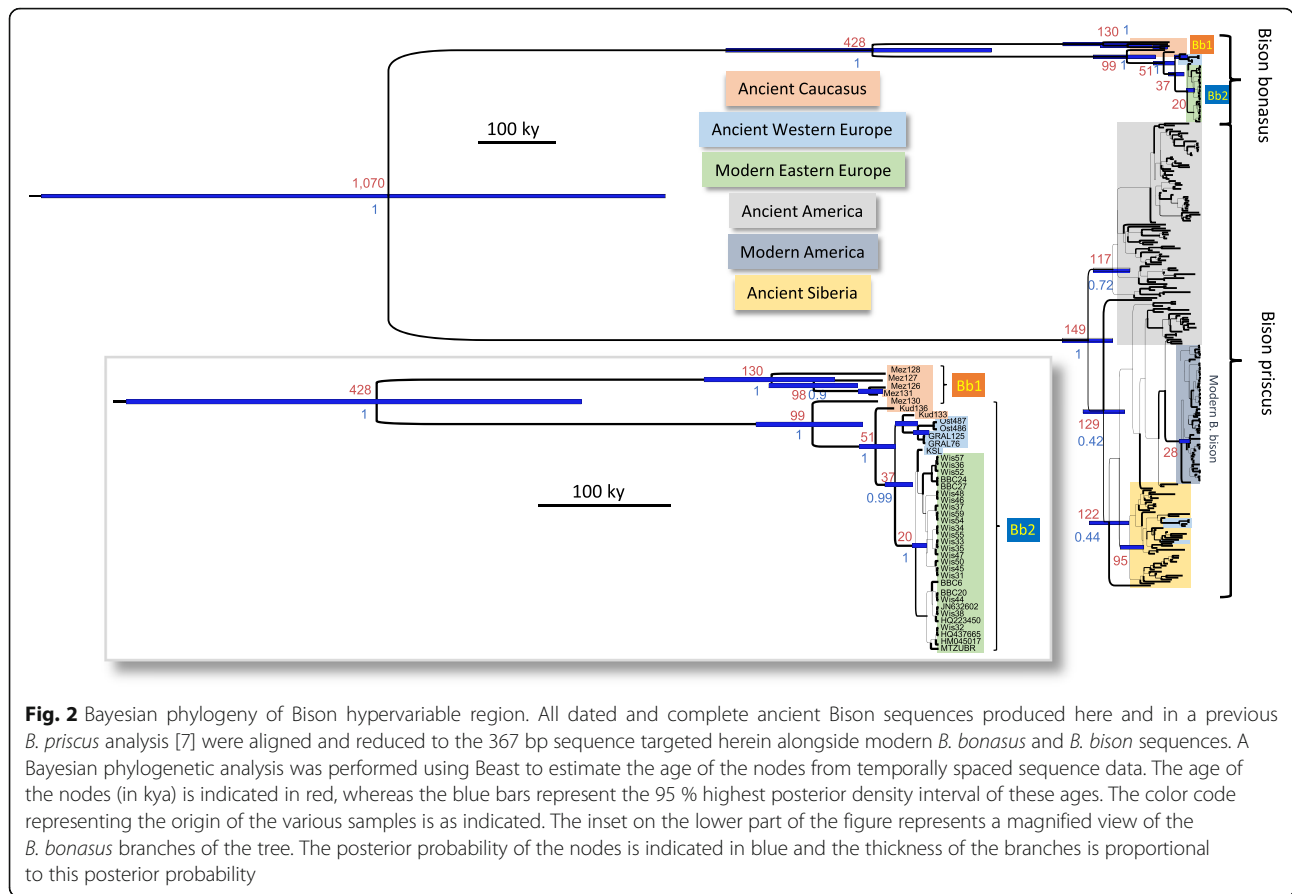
428
1
130
1
Bb1
99
1
51
37
20
Bb2
Bison bonasus
Ancient Caucasus
Ancient Western Europe
Modern Eastern Europe
Ancient America
Modern America
Ancient Siberia
100 ky
1,070
1
117
0.72
149
1
Bison priscus
Modern B. bison
129
0.42
28
122
0.44
95

428
1
130
1
98
0.9
Mez128
Mez127
Mez126
Mez131
Mez130
Kud136
Bb1
99
1
Kud133
Ost487
Ost486
GRAL125
GRAL76
KSL
51
1
37
0.99
20
1
100 ky
Wis57
Wis36
Wis52
BBC24
BBC27
Wis48
Wis46
Wis37
Wis59
Wis54
Wis34
Wis55
Wis33
Wis35
Wis47
Wis50
Wis45
Wis31
BBC6
BBC20
Wis44
JN632602
Wis38
HQ223450
Wis32
HQ437665
HM045017
MTZUBR
Bb2

**Fig. 2** Bayesian phylogeny of Bison hypervariable region. All dated and complete ancient Bison sequences produced here and in a previous *B. priscus* analysis [7] were aligned and reduced to the 367 bp sequence targeted herein alongside modern *B. bonasus* and *B. bison* sequences. A Bayesian phylogenetic analysis was performed using Beast to estimate the age of the nodes from temporally spaced sequence data. The age of the nodes (in kya) is indicated in red, whereas the blue bars represent the 95 % highest posterior density interval of these ages. The color code representing the origin of the various samples is as indicated. The inset on the lower part of the figure represents a magnified view of the *B. bonasus* branches of the tree. The posterior probability of the nodes is indicated in blue and the thickness of the branches is proportional to this posterior probability